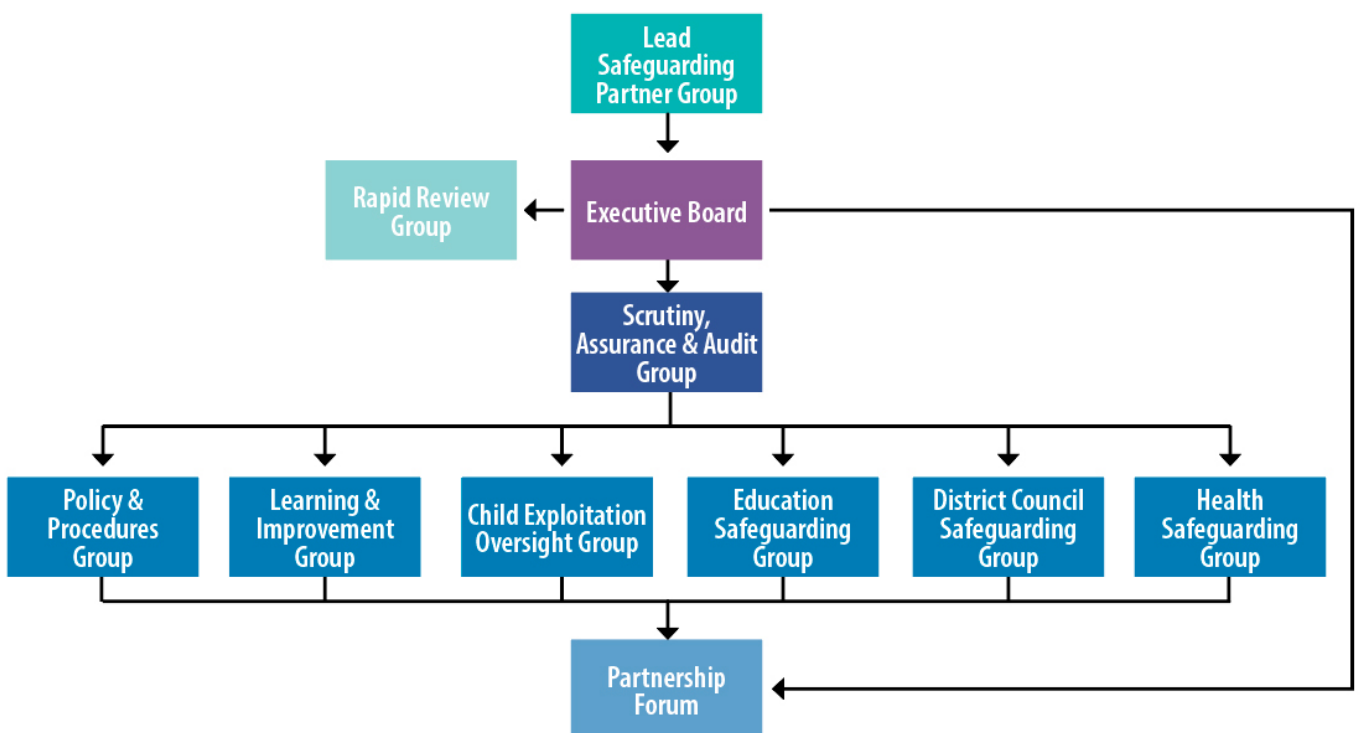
Lead Safeguarding Partner Group

Rapid Review Group

Executive Board

Scrutiny, Assurance & Audit Group

Policy & Procedures Group

Learning & Improvement Group

Child Exploitation Oversight Group

Education Safeguarding Group

District Council Safeguarding Group

Health Safeguarding Group

Partnership Forum